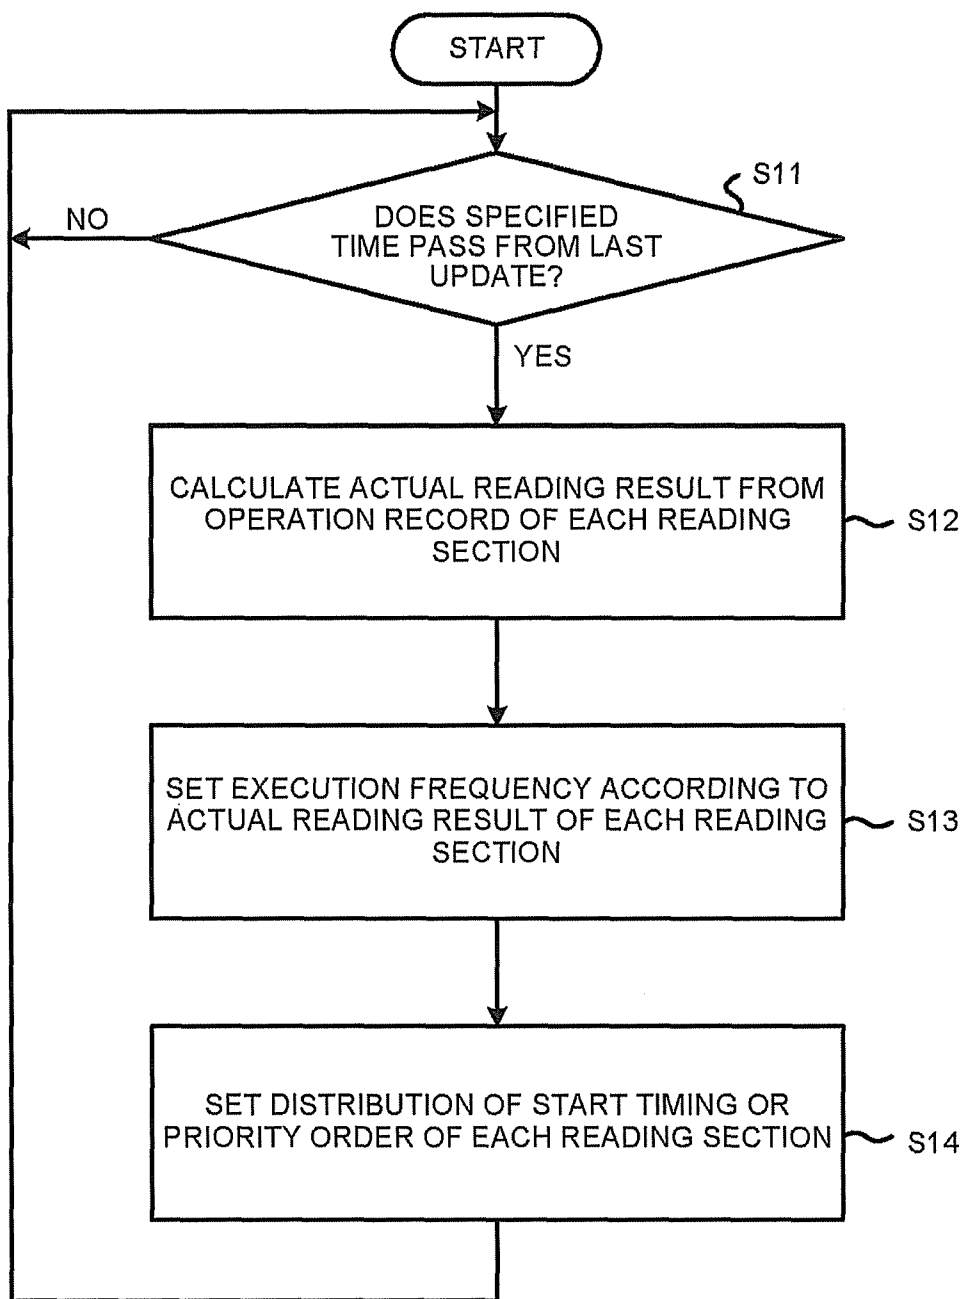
START

S11

NO

DOES SPECIFIED TIME PASS FROM LAST UPDATE?

YES

CALCULATE ACTUAL READING RESULT FROM OPERATION RECORD OF EACH READING SECTION

S12

SET EXECUTION FREQUENCY ACCORDING TO ACTUAL READING RESULT OF EACH READING SECTION

S13

SET DISTRIBUTION OF START TIMING OR PRIORITY ORDER OF EACH READING SECTION

S14